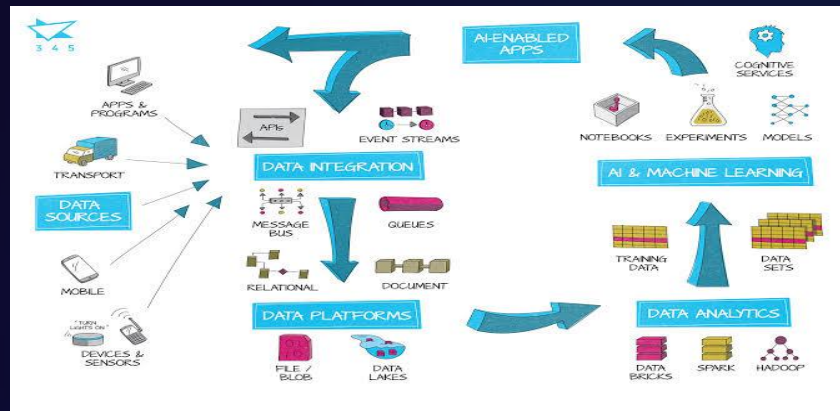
3 4 5

AI-ENABLED APPS

COGNITIVE SERVICES

APPS & PROGRAMS

APIs

EVENT STREAMS

NOTEBOOKS

EXPERIMENTS

MODELS

TRANSPORT

DATA INTEGRATION

AI & MACHINE LEARNING

DATA SOURCES

MESSAGE BUS

QUEUES

TRAINING DATA

DATA SETS

RELATIONAL

DOCUMENT

MOBILE

"TURN LIGHTS ON"

DEVICES & SENSORS

DATA PLATFORMS

DATA ANALYTICS

FILE / BLOB

DATA LAKES

DATA BRICKS

SPARK

HADOOP